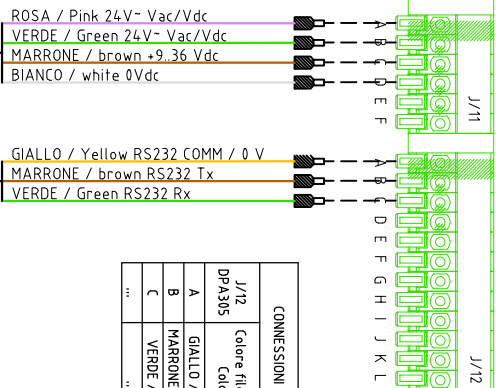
ROSA / Pink 24V~ Vac/Vdc
VERDE / Green 24V~ Vac/Vdc
MARRONE / brown +9..36 Vdc
BIANCO / white 0Vdc

A
B
C
D
E
F

J/11

GIALLO / Yellow RS232 COMM / 0 V
MARRONE / brown RS232 Tx
VERDE / Green RS232 Rx

A
B
C
D
E
F
G
H
I
J
K
L

J/12

CONNESSIONI

| J/12 DPA305 | Colore filo Colo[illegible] |
|---|---|
| A | GIALLO |
| B | MARRONE |
| C | VERDE / |
| ... | ... |